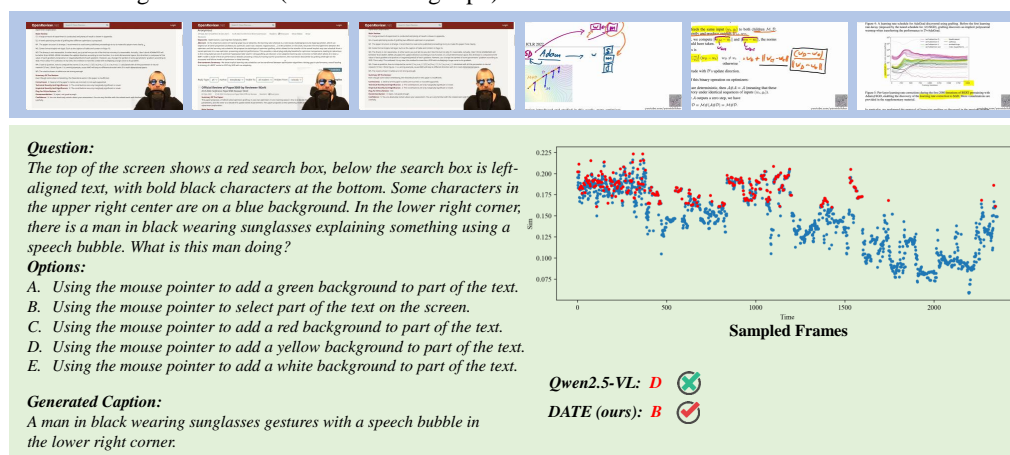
Question:
The top of the screen shows a red search box, below the search box is left-aligned text, with bold black characters at the bottom. Some characters in the upper right center are on a blue background. In the lower right corner, there is a man in black wearing sunglasses explaining something using a speech bubble. What is this man doing?
Options:
A. Using the mouse pointer to add a green background to part of the text.
B. Using the mouse pointer to select part of the text on the screen.
C. Using the mouse pointer to add a red background to part of the text.
D. Using the mouse pointer to add a yellow background to part of the text.
E. Using the mouse pointer to add a white background to part of the text.

Generated Caption:
A man in black wearing sunglasses gestures with a speech bubble in the lower right corner.

0.225
0.200
0.175
0.150
0.125
0.100
0.075
Sim
0
500
1000
1500
2000
Time
Sampled Frames

Qwen2.5-VL: D
DATE (ours): B